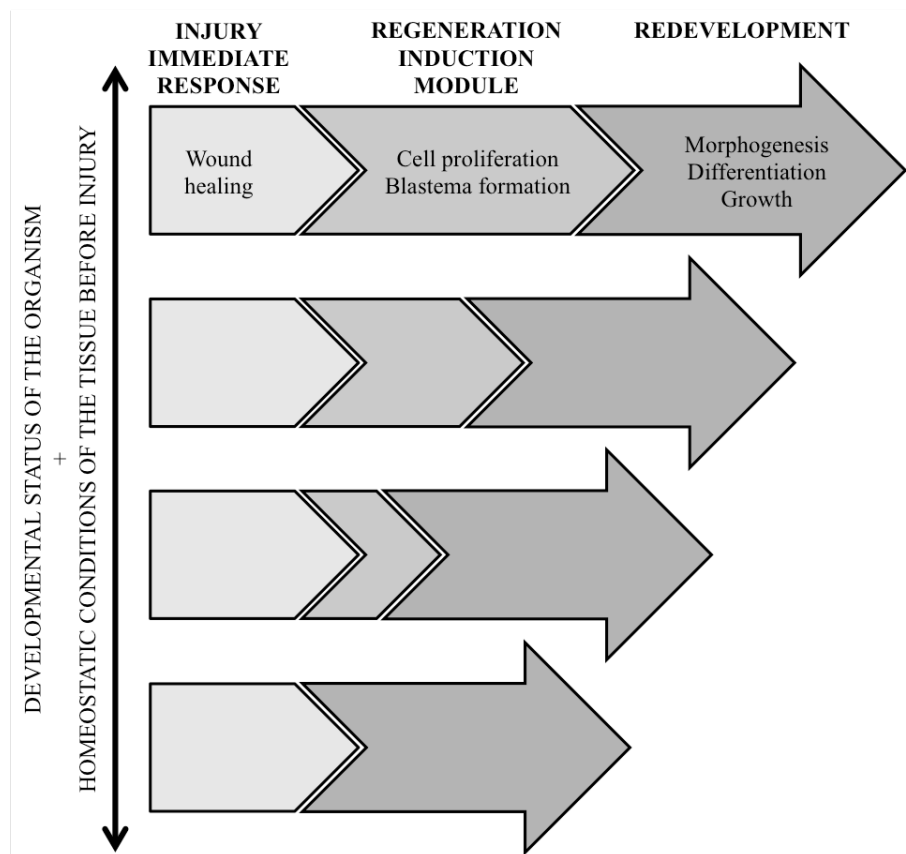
INJURY IMMEDIATE RESPONSE

REGENERATION INDUCTION MODULE

REDEVELOPMENT

Wound healing

Cell proliferation
Blastema formation

Morphogenesis
Differentiation
Growth

DEVELOPMENTAL STATUS OF THE ORGANISM
+
HOMEOSTATIC CONDITIONS OF THE TISSUE BEFORE INJURY